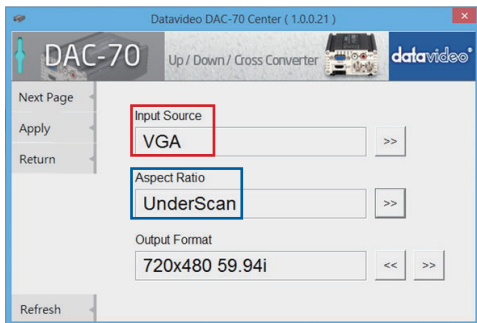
Datavideo DAC-70 Center ( 1.0.0.21 )

DAC-70

Up / Down / Cross Converter

datavideo

Next Page

Apply

Return

Input Source

VGA

>>

Aspect Ratio

UnderScan

>>

Output Format

720x480 59.94i

<<

>>

Refresh